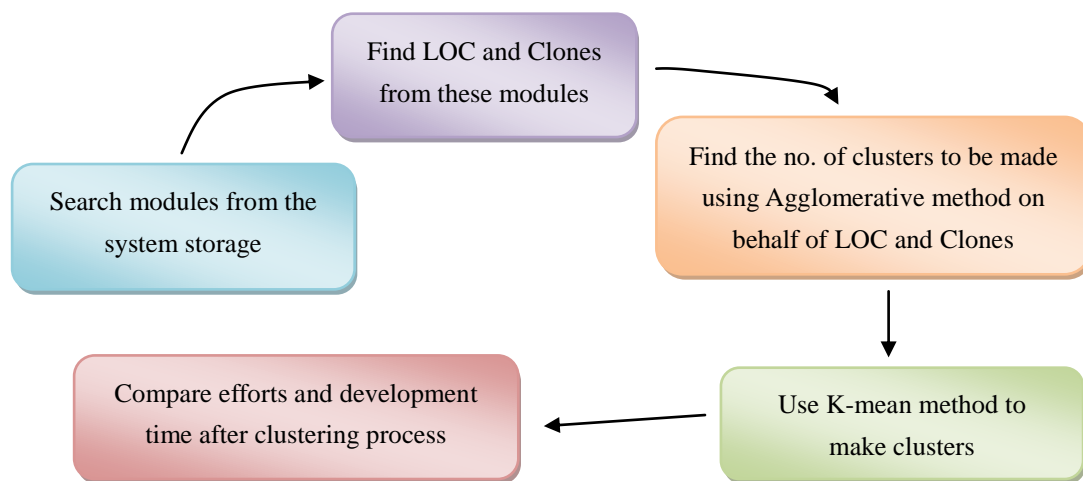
Search modules from the system storage

Find LOC and Clones from these modules

Find the no. of clusters to be made using Agglomerative method on behalf of LOC and Clones

Use K-mean method to make clusters

Compare efforts and development time after clustering process